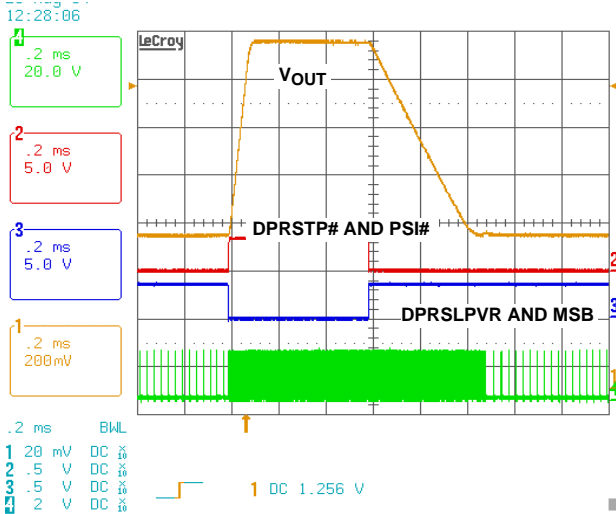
12:28:06

4
.2 ms
20.0 V

2
.2 ms
5.0 V

3
.2 ms
5.0 V

1
.2 ms
200mV

LeCroy

$V_{OUT}$

DPRSTP# AND PSI#

DPRSLPVR AND MSB

2
3
1
4

.2 ms BWL
1 20 mV DC $\frac{x}{10}$
2 .5 V DC $\frac{x}{10}$
3 .5 V DC $\frac{x}{10}$
4 2 V DC $\frac{x}{10}$

1 DC 1.256 V